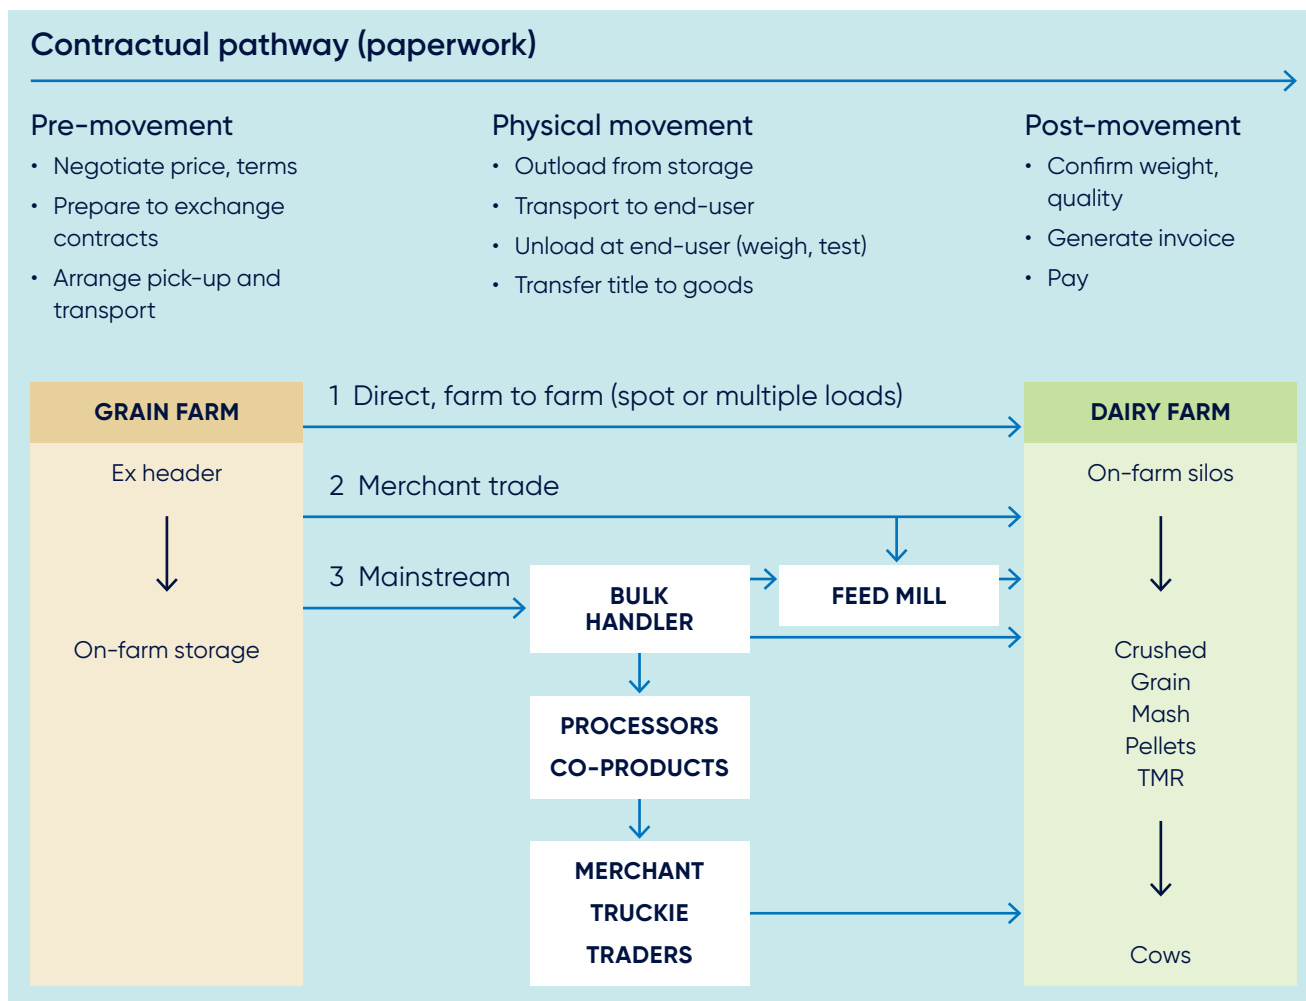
Contractual pathway (paperwork)

Pre-movement
• Negotiate price, terms
• Prepare to exchange contracts
• Arrange pick-up and transport

Physical movement
• Outload from storage
• Transport to end-user
• Unload at end-user (weigh, test)
• Transfer title to goods

Post-movement
• Confirm weight, quality
• Generate invoice
• Pay

GRAIN FARM
Ex header
On-farm storage

1 Direct, farm to farm (spot or multiple loads)
2 Merchant trade
3 Mainstream

BULK HANDLER
FEED MILL
PROCESSORS
CO-PRODUCTS
MERCHANT
TRUCKIE
TRADERS

DAIRY FARM
On-farm silos
Crushed
Grain
Mash
Pellets
TMR
Cows